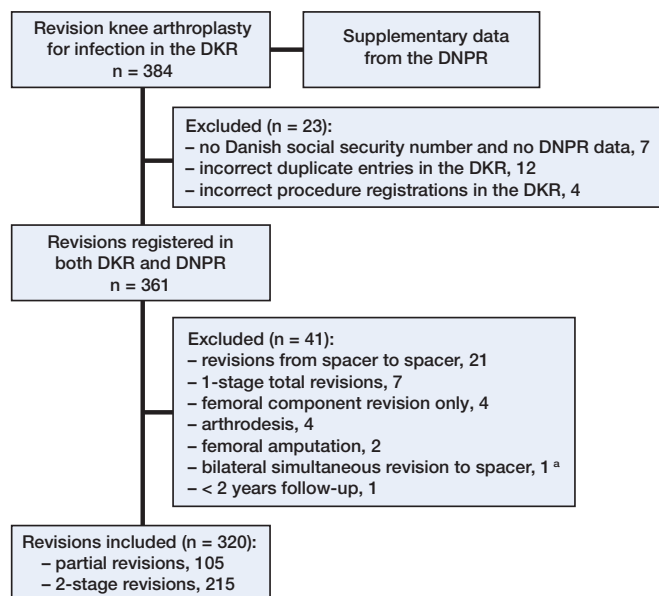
Revision knee arthroplasty for infection in the DKR
n = 384

Supplementary data from the DNPR

Excluded (n = 23):
– no Danish social security number and no DNPR data, 7
– incorrect duplicate entries in the DKR, 12
– incorrect procedure registrations in the DKR, 4

Revisions registered in both DKR and DNPR
n = 361

Excluded (n = 41):
– revisions from spacer to spacer, 21
– 1-stage total revisions, 7
– femoral component revision only, 4
– arthrodesis, 4
– femoral amputation, 2
– bilateral simultaneous revision to spacer, 1 $^{a}$
– < 2 years follow-up, 1

Revisions included (n = 320):
– partial revisions, 105
– 2-stage revisions, 215